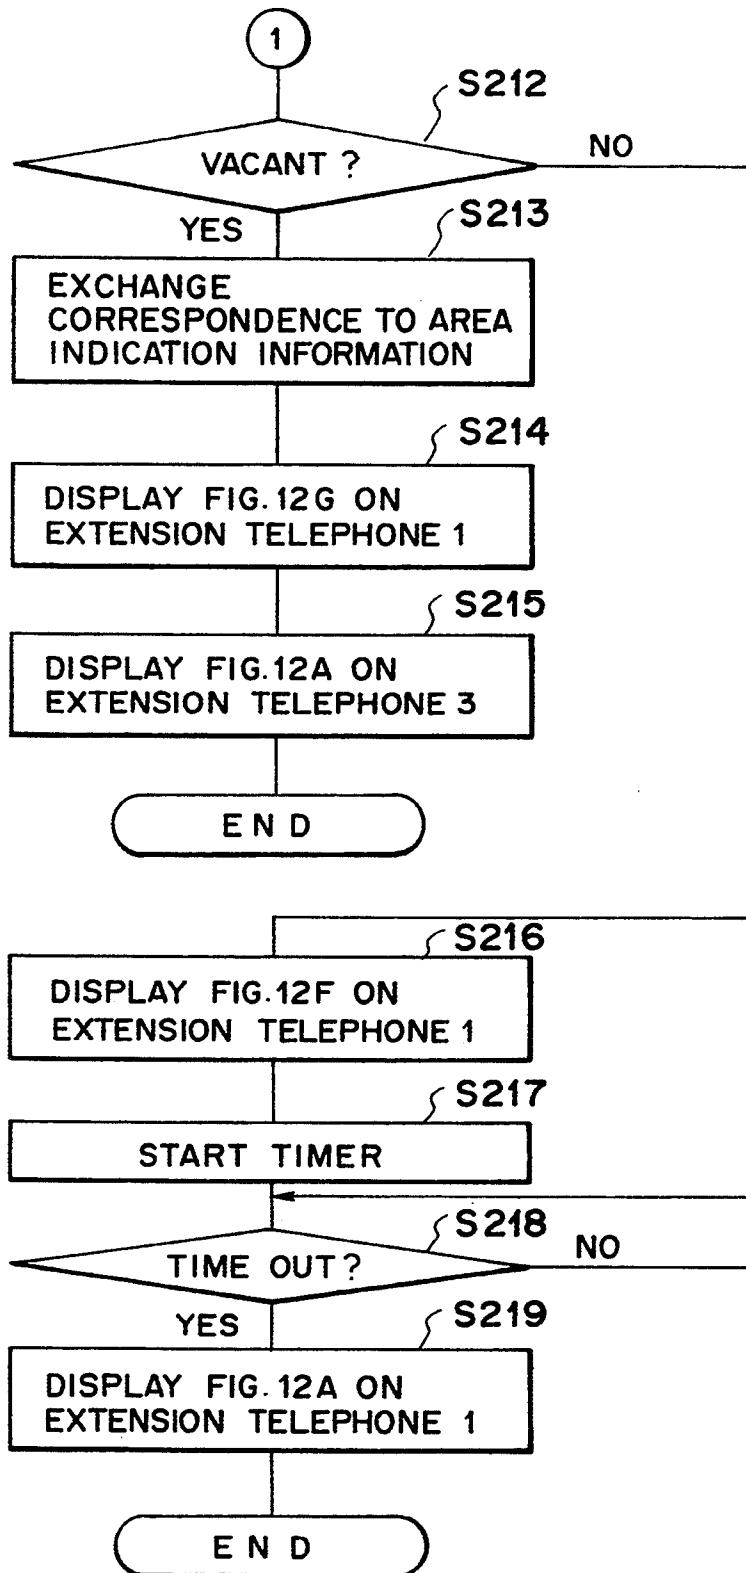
1

S212

VACANT ?

NO

YES

S213

EXCHANGE CORRESPONDENCE TO AREA INDICATION INFORMATION

S214

DISPLAY FIG.12G ON EXTENSION TELEPHONE 1

S215

DISPLAY FIG.12A ON EXTENSION TELEPHONE 3

END

S216

DISPLAY FIG.12F ON EXTENSION TELEPHONE 1

S217

START TIMER

S218

TIME OUT?

NO

YES

S219

DISPLAY FIG. 12A ON EXTENSION TELEPHONE 1

END